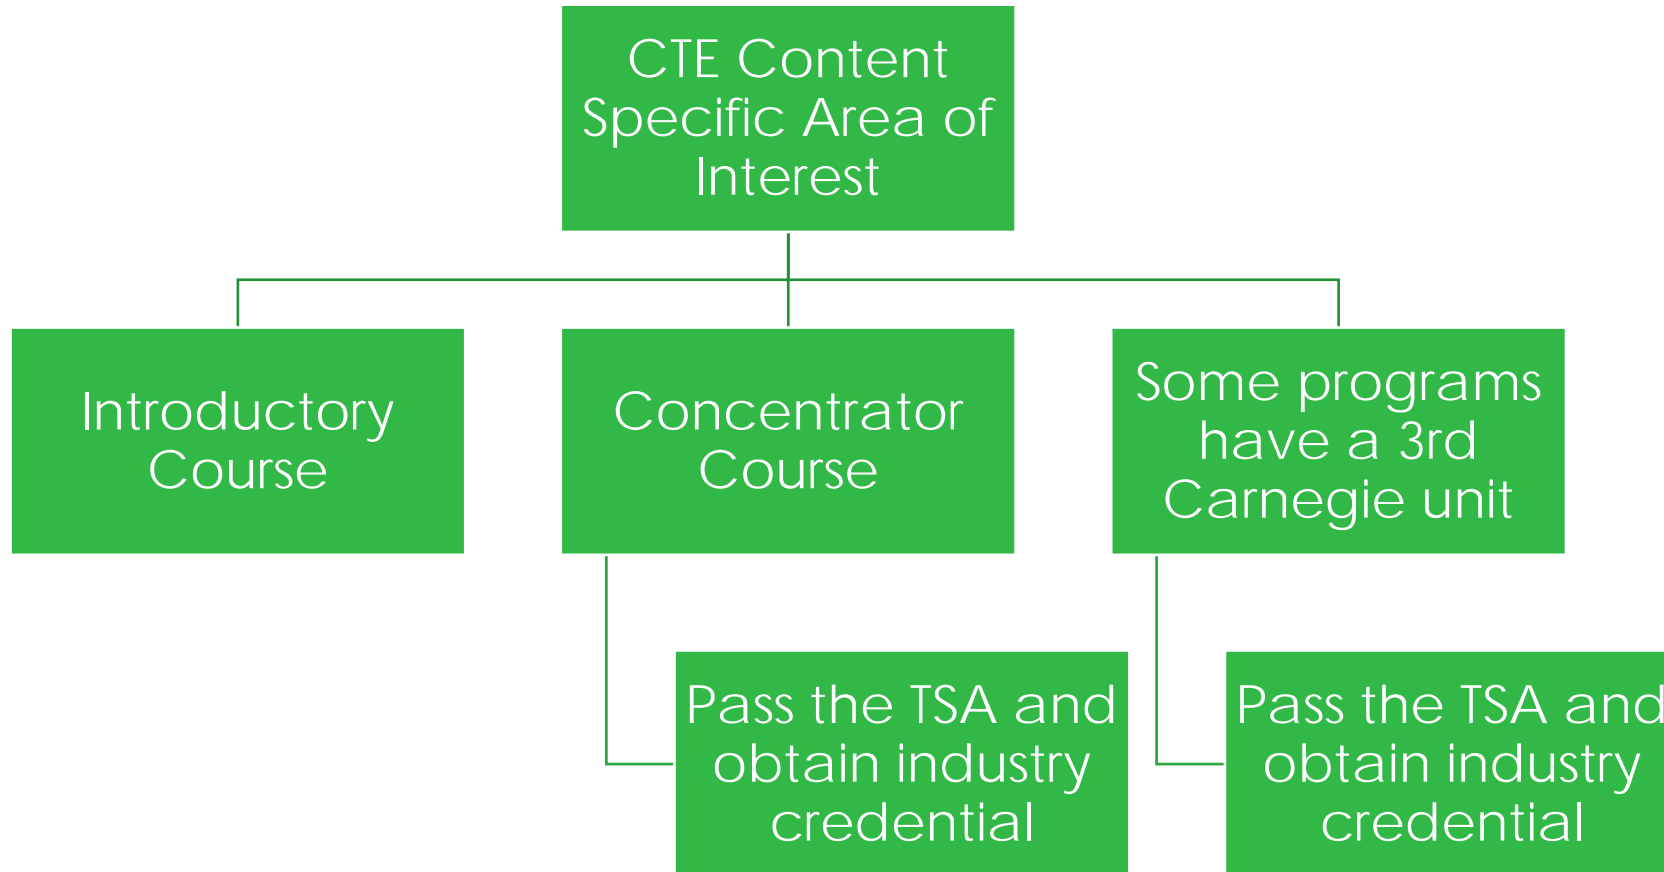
CTE Content Specific Area of Interest

Introductory Course

Concentrator Course

Some programs have a 3rd Carnegie unit

Pass the TSA and obtain industry credential

Pass the TSA and obtain industry credential